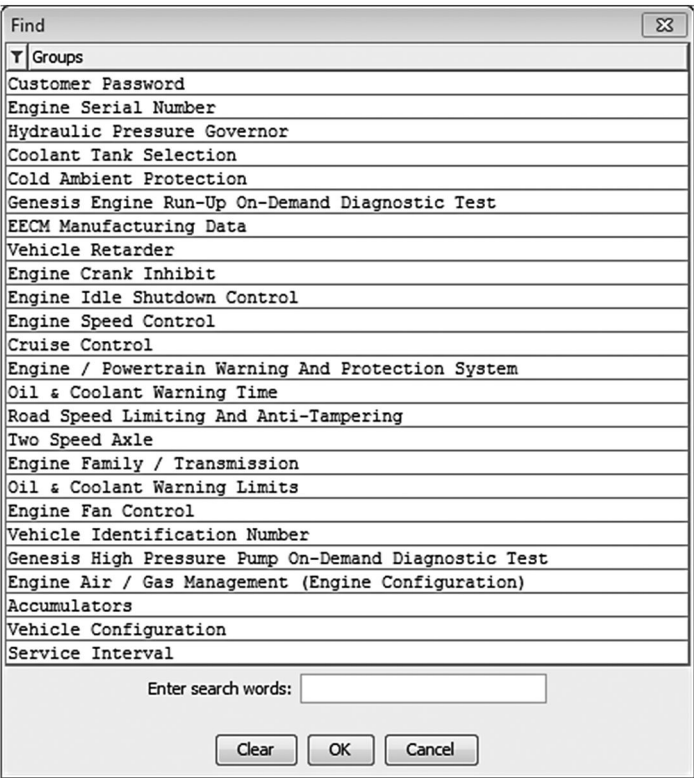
Find

Groups

| Groups |
|---|
| Customer Password |
| Engine Serial Number |
| Hydraulic Pressure Governor |
| Coolant Tank Selection |
| Cold Ambient Protection |
| Genesis Engine Run-Up On-Demand Diagnostic Test |
| EECM Manufacturing Data |
| Vehicle Retarder |
| Engine Crank Inhibit |
| Engine Idle Shutdown Control |
| Engine Speed Control |
| Cruise Control |
| Engine / Powertrain Warning And Protection System |
| Oil & Coolant Warning Time |
| Road Speed Limiting And Anti-Tampering |
| Two Speed Axle |
| Engine Family / Transmission |
| Oil & Coolant Warning Limits |
| Engine Fan Control |
| Vehicle Identification Number |
| Genesis High Pressure Pump On-Demand Diagnostic Test |
| Engine Air / Gas Management (Engine Configuration) |
| Accumulators |
| Vehicle Configuration |
| Service Interval |

Enter search words:

Clear OK Cancel